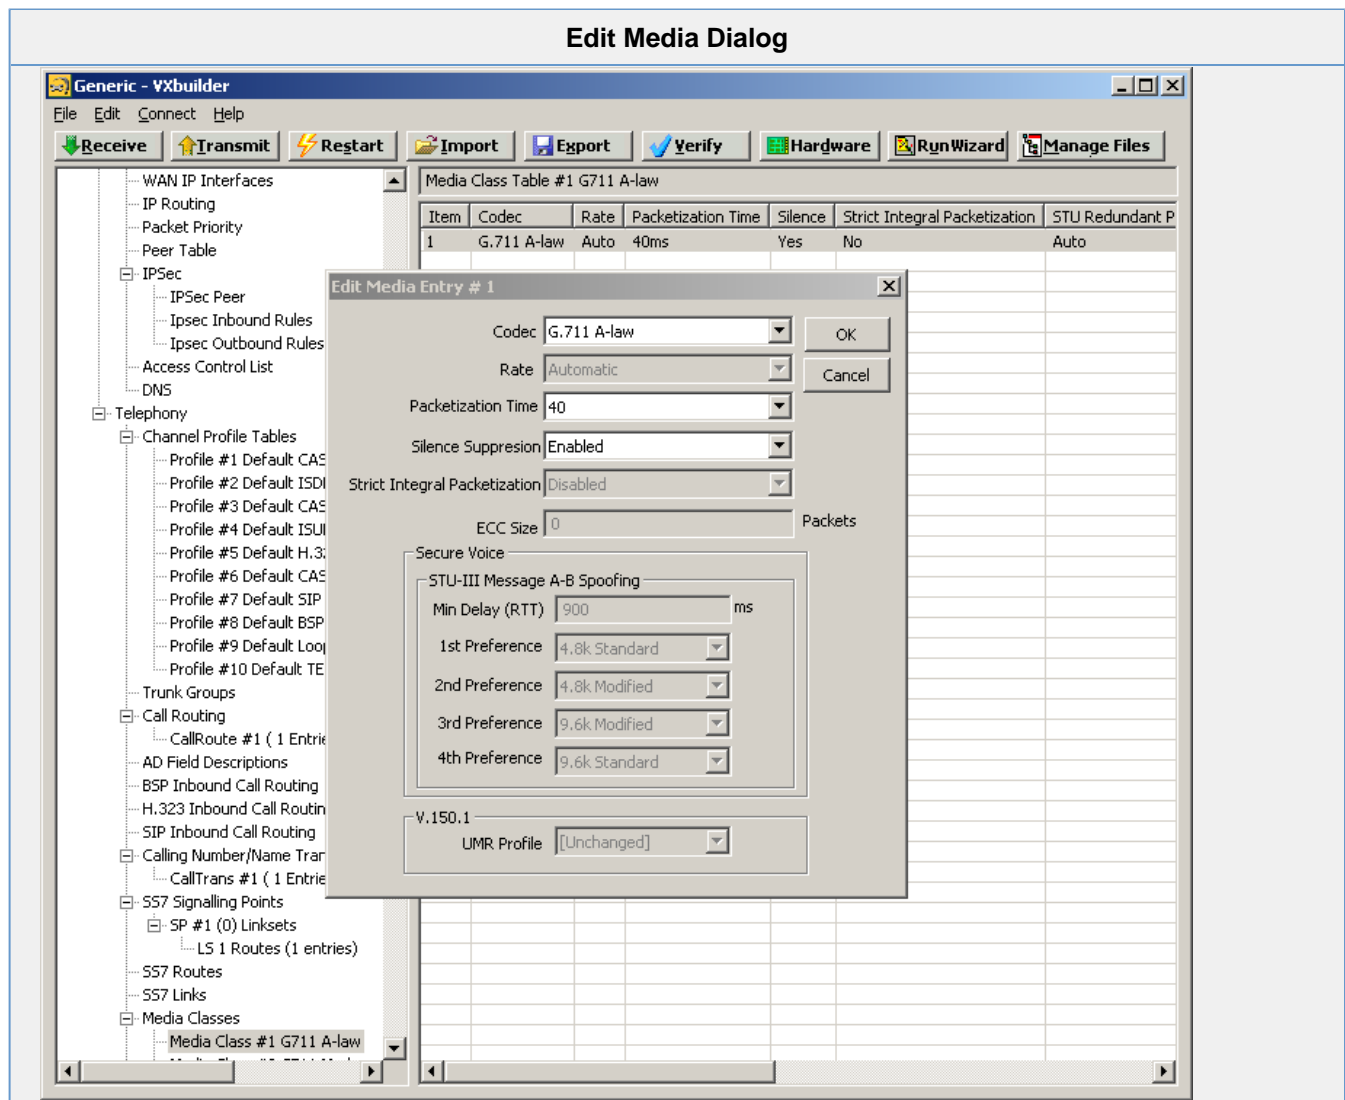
Edit Media Dialog

Generic - VXbuilder

File Edit Connect Help

Receive Transmit Restart Import Export Verify Hardware RunWizard Manage Files

WAN IP Interfaces
IP Routing
Packet Priority
Peer Table
IPSec
IPSec Peer
Ipsec Inbound Rules
Ipsec Outbound Rules
Access Control List
DNS
Telephony
Channel Profile Tables
Profile #1 Default CAS
Profile #2 Default ISDI
Profile #3 Default CAS
Profile #4 Default ISUI
Profile #5 Default H.3:
Profile #6 Default CAS
Profile #7 Default SIP
Profile #8 Default BSP
Profile #9 Default Loo
Profile #10 Default TE
Trunk Groups
Call Routing
CallRoute #1 ( 1 Entrie
AD Field Descriptions
BSP Inbound Call Routing
H.323 Inbound Call Routin
SIP Inbound Call Routing
Calling Number/Name Trar
CallTrans #1 ( 1 Entrie
SS7 Signalling Points
SP #1 (0) Linksets
LS 1 Routes (1 entries)
SS7 Routes
SS7 Links
Media Classes
Media Class #1 G711 A-law

Media Class Table #1 G711 A-law

| Item | Codec | Rate | Packetization Time | Silence | Strict Integral Packetization | STU Redundant P |
|---|---|---|---|---|---|---|
| 1 | G.711 A-law | Auto | 40ms | Yes | No | Auto |

Edit Media Entry # 1

Codec G.711 A-law
Rate Automatic
Packetization Time 40
Silence Suppresion Enabled
Strict Integral Packetization Disabled
ECC Size 0 Packets

OK
Cancel

Secure Voice
STU-III Message A-B Spoofing
Min Delay (RTT) 900 ms
1st Preference 4.8k Standard
2nd Preference 4.8k Modified
3rd Preference 9.6k Modified
4th Preference 9.6k Standard

V.150.1
UMR Profile [Unchanged]